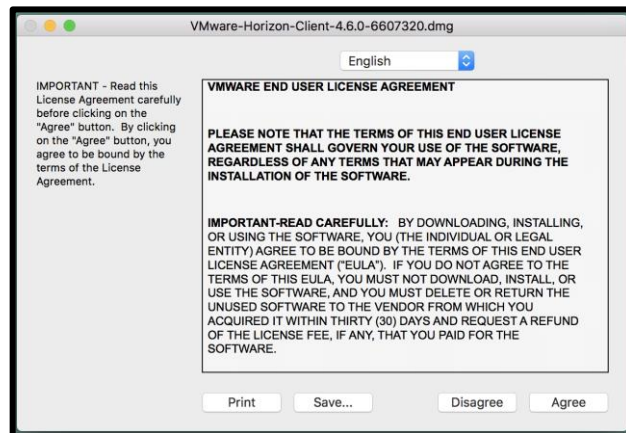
VMware-Horizon-Client-4.6.0-6607320.dmg

English

IMPORTANT - Read this License Agreement carefully before clicking on the "Agree" button. By clicking on the "Agree" button, you agree to be bound by the terms of the License Agreement.

VMWARE END USER LICENSE AGREEMENT

PLEASE NOTE THAT THE TERMS OF THIS END USER LICENSE AGREEMENT SHALL GOVERN YOUR USE OF THE SOFTWARE, REGARDLESS OF ANY TERMS THAT MAY APPEAR DURING THE INSTALLATION OF THE SOFTWARE.

IMPORTANT-READ CAREFULLY: BY DOWNLOADING, INSTALLING, OR USING THE SOFTWARE, YOU (THE INDIVIDUAL OR LEGAL ENTITY) AGREE TO BE BOUND BY THE TERMS OF THIS END USER LICENSE AGREEMENT ("EULA"). IF YOU DO NOT AGREE TO THE TERMS OF THIS EULA, YOU MUST NOT DOWNLOAD, INSTALL, OR USE THE SOFTWARE, AND YOU MUST DELETE OR RETURN THE UNUSED SOFTWARE TO THE VENDOR FROM WHICH YOU ACQUIRED IT WITHIN THIRTY (30) DAYS AND REQUEST A REFUND OF THE LICENSE FEE, IF ANY, THAT YOU PAID FOR THE SOFTWARE.

Print Save... Disagree Agree